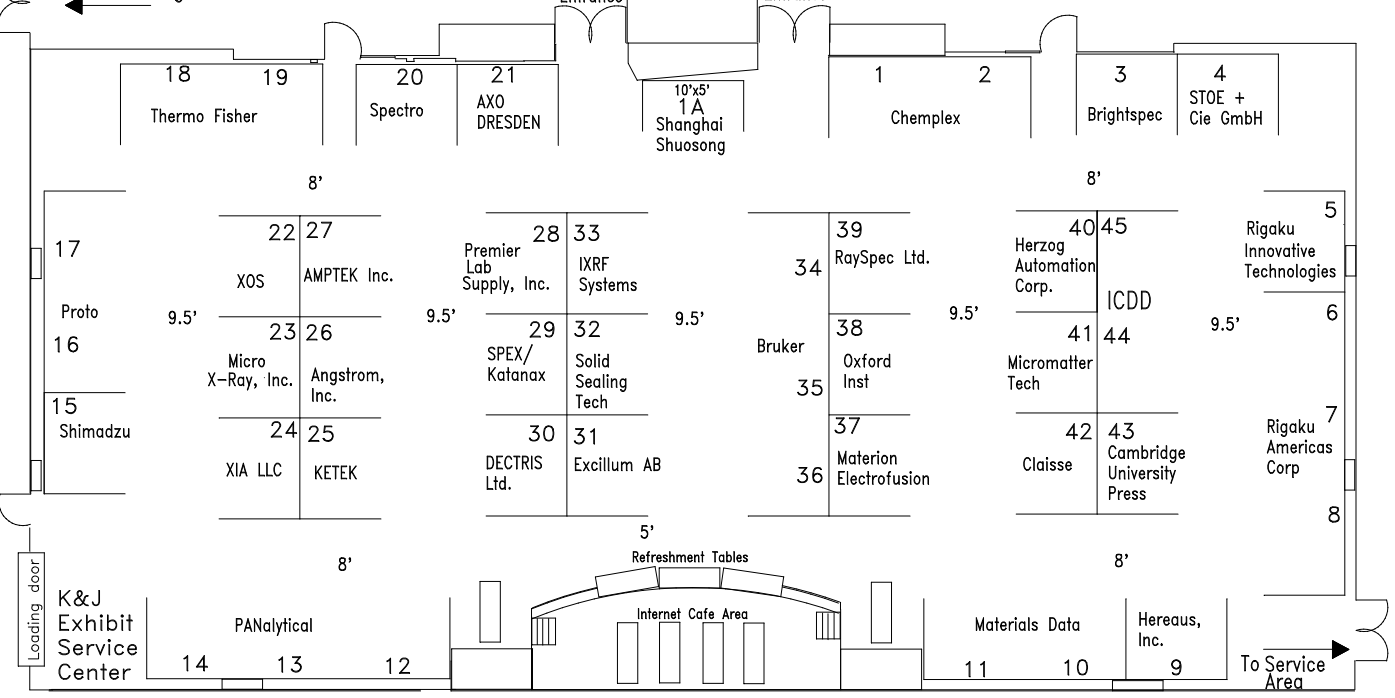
Entrance

18 19
Thermo Fisher

20
Spectro

21
AXO DRESDEN

10'x5'
1A
Shanghai Shuosong

1 2
Chemplex

3
Brightspec

4
STOE + Cie GmbH

8'

8'

17
Proto
16

15
Shimadzu

9.5'

22 27
XOS
AMPTEK Inc.

23 26
Micro X-Ray, Inc.
Angstrom, Inc.

24 25
XIA LLC
KETEK

9.5'

28 33
Premier Lab Supply, Inc.
IXRF Systems

29 32
SPEX/ Katanax
Solid Sealing Tech

30 31
DECTRIS Ltd.
Excillum AB

9.5'

34
Bruker
35
36

39
RaySpec Ltd.

38
Oxford Inst

37
Materion Electrofusion

9.5'

40 45
Herzog Automation Corp.
ICDD

41 44
Micromatter Tech

42 43
Claisse
Cambridge University Press

9.5'

5
Rigaku Innovative Technologies
6

7
Rigaku Americas Corp
8

5'

8'

8'

Loading door

K&J Exhibit Service Center

PANalytical
14 13 12

Refreshment Tables

Internet Cafe Area

Materials Data
11 10

Hereaus, Inc.
9

To Service Area